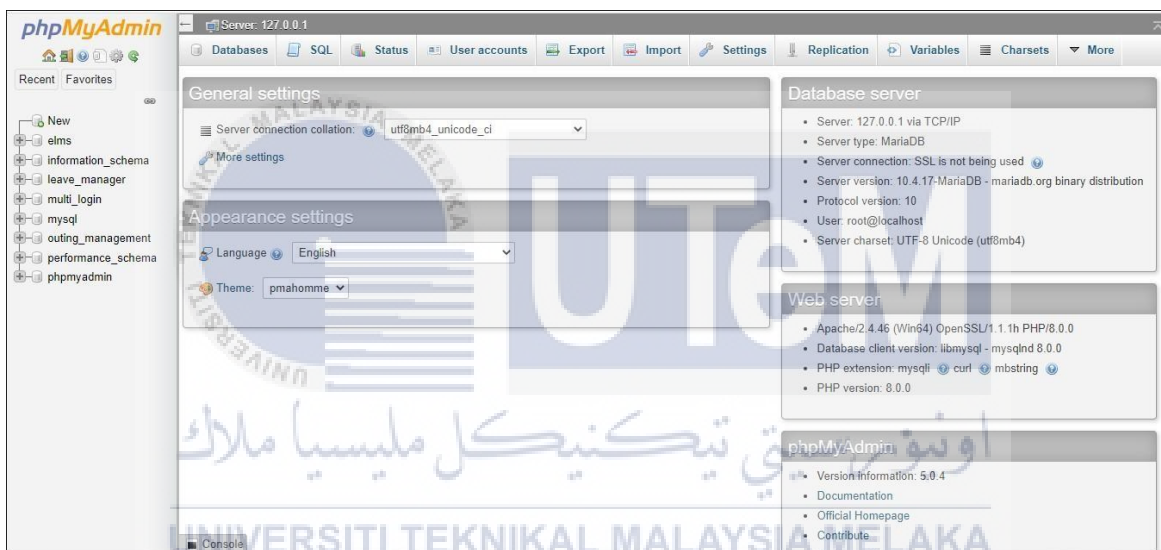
phpMyAdmin

Recent Favorites

New
elms
information_schema
leave_manager
multi_login
mysql
outing_management
performance_schema
phpmyadmin

Server: 127.0.0.1

Databases SQL Status User accounts Export Import Settings Replication Variables Charsets More

General settings

Server connection collation: utf8mb4_unicode_ci

More settings

Appearance settings

Language English

Theme: pmahomme

Database server

- Server: 127.0.0.1 via TCP/IP
- Server type: MariaDB
- Server connection: SSL is not being used
- Server version: 10.4.17-MariaDB - mariadb.org binary distribution
- Protocol version: 10
- User: root@localhost
- Server charset: UTF-8 Unicode (utf8mb4)

Web server

- Apache/2.4.46 (Win64) OpenSSL/1.1.1h PHP/8.0.0
- Database client version: libmysql - mysqlnd 8.0.0
- PHP extension: mysqli curl mbstring
- PHP version: 8.0.0

phpMyAdmin

- Version information: 5.0.4
- Documentation
- Official Homepage
- Contribute

Console

UTeM

اونيورسيتي تيكنيكل مليسيا ملاك

UNIVERSITI TEKNIKAL MALAYSIA MELAKA